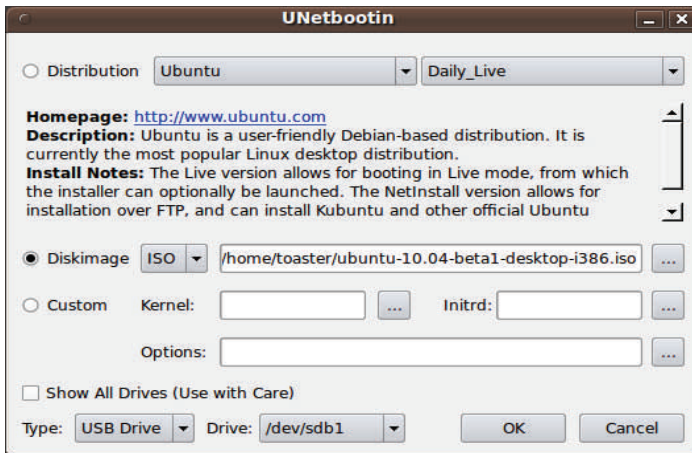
UNetbootin

Distribution Ubuntu Daily_Live

Homepage: http://www.ubuntu.com
Description: Ubuntu is a user-friendly Debian-based distribution. It is currently the most popular Linux desktop distribution.
Install Notes: The Live version allows for booting in Live mode, from which the installer can optionally be launched. The NetInstall version allows for installation over FTP, and can install Kubuntu and other official Ubuntu

Diskimage ISO /home/toaster/ubuntu-10.04-beta1-desktop-i386.iso ...

Custom Kernel: ... Initrd: ...

Options: ...

Show All Drives (Use with Care)

Type: USB Drive Drive: /dev/sdb1 OK Cancel